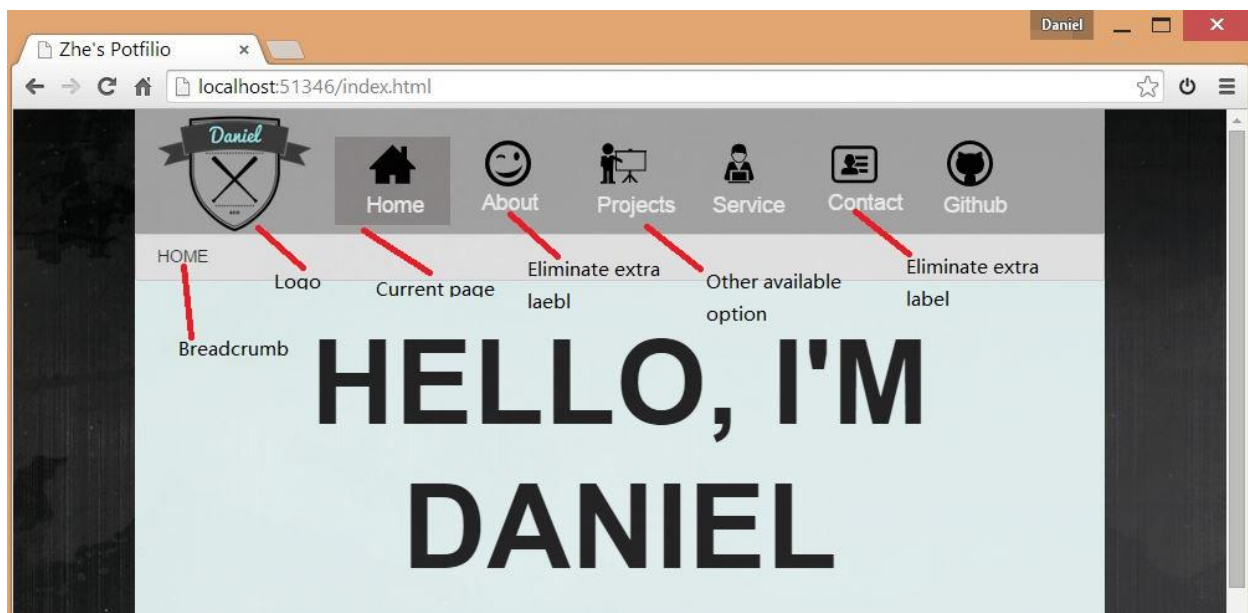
Zhe's Potfilio ×

Daniel

localhost:51346/index.html

Daniel

Home About Projects Service Contact Github

HOME

Logo

Current page

Eliminate extra laebl

Other available option

Eliminate extra label

Breadcrumb

HELLO, I'M DANIEL